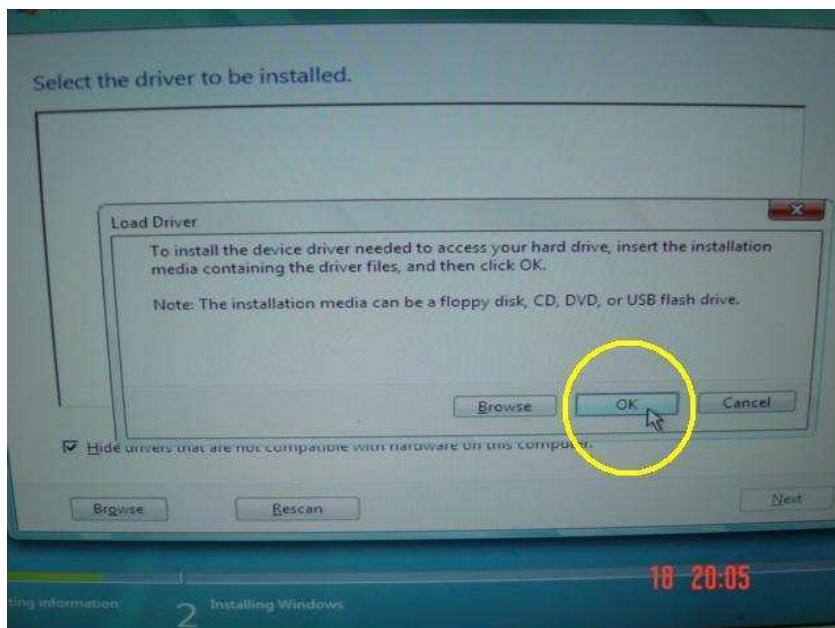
Select the driver to be installed.

Load Driver

To install the device driver needed to access your hard drive, insert the installation media containing the driver files, and then click OK.

Note: The installation media can be a floppy disk, CD, DVD, or USB flash drive.

Browse

OK

Cancel

Hide drivers that are not compatible with hardware on this compu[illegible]

Browse

Rescan

Next

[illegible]ting information

2 Installing Windows

18 20:05